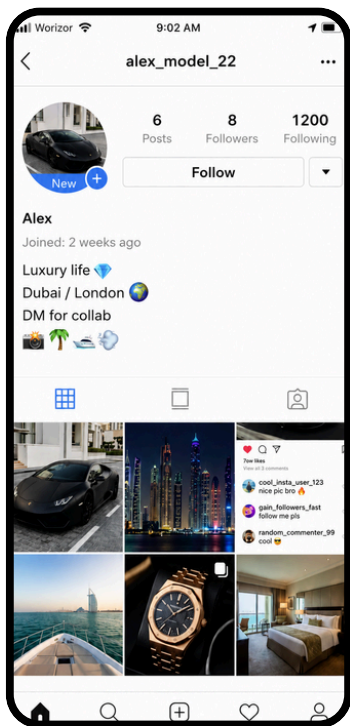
Worizor 9:02 AM

alex_model_22

New

6
Posts

8
Followers

1200
Following

Follow

Alex

Joined: 2 weeks ago

Luxury life 💎
Dubai / London 🌍
DM for collab
📸🌴🛥️💨

7xx likes
View all 3 comments
cool_insta_user_123
nice pic bro 🔥
gain_followers_fast
follow me pls
random_commenter_99
cool 😎